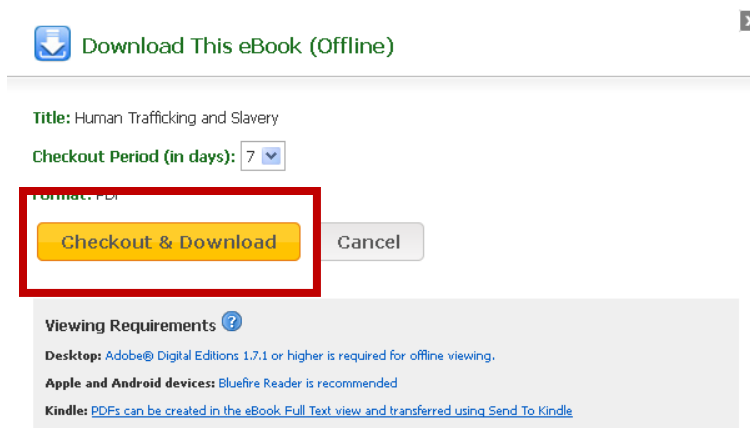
Download This eBook (Offline)

Title: Human Trafficking and Slavery

Checkout Period (in days): 7

Format: PDF

Checkout & Download

Cancel

Viewing Requirements

Desktop: Adobe® Digital Editions 1.7.1 or higher is required for offline viewing.

Apple and Android devices: Bluefire Reader is recommended

Kindle: PDFs can be created in the eBook Full Text view and transferred using Send To Kindle